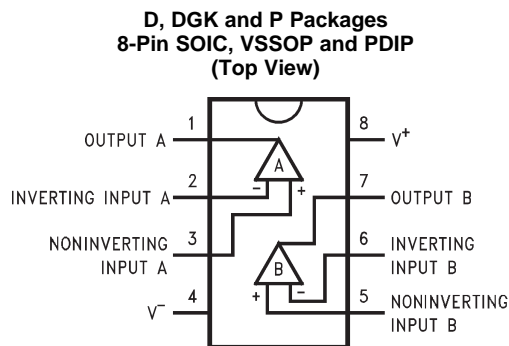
D, DGK and P Packages
8-Pin SOIC, VSSOP and PDIP
(Top View)

1 OUTPUT A
2 INVERTING INPUT A
3 NONINVERTING INPUT A
4 $V^-$
A
$-$
$+$
B
$+$
$-$
8 $V^+$
7 OUTPUT B
6 INVERTING INPUT B
5 NONINVERTING INPUT B